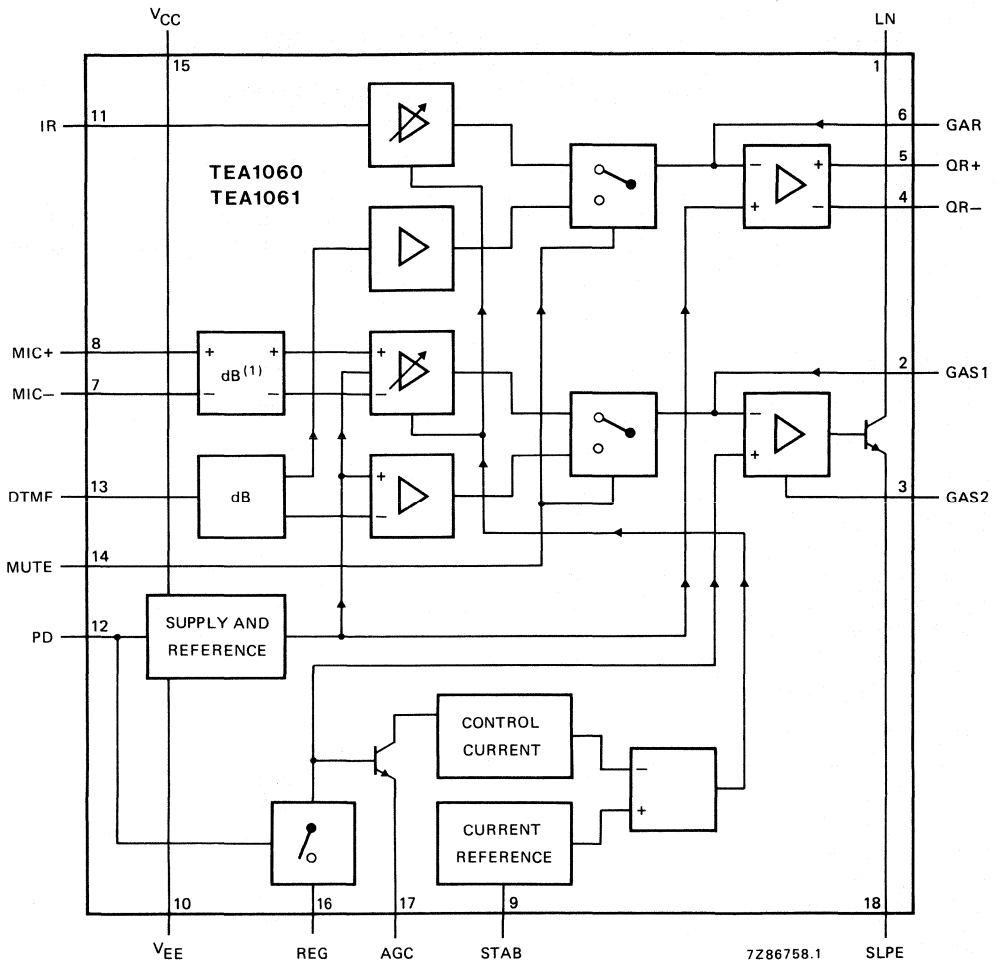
$V_{CC}$
15
LN
1
IR
11
TEA1060
TEA1061
6
GAR
5
QR+
4
QR−
MIC+
8
MIC−
7
$dB^{(1)}$
2
GAS1
DTMF
13
dB
3
GAS2
MUTE
14
PD
12
SUPPLY AND REFERENCE
CONTROL CURRENT
CURRENT REFERENCE
10
16
17
9
18
$V_{EE}$
REG
AGC
STAB
7Z86758.1
SLPE